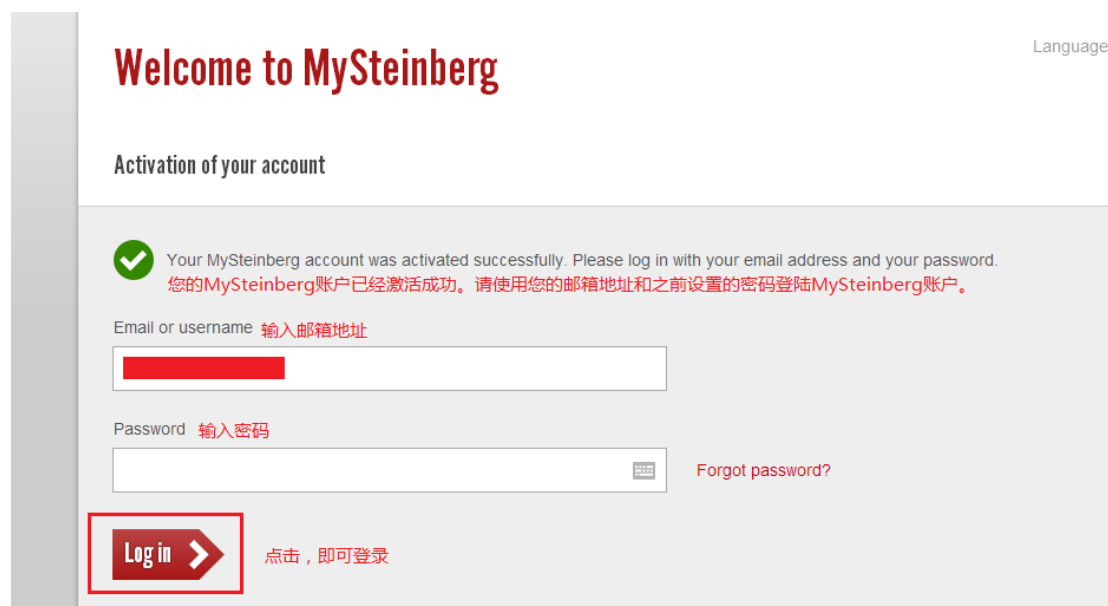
Language

Welcome to MySteinberg

Activation of your account

Your MySteinberg account was activated successfully. Please log in with your email address and your password.
您的MySteinberg账户已经激活成功。请使用您的邮箱地址和之前设置的密码登陆MySteinberg账户。

Email or username 输入邮箱地址

Password 输入密码

Forgot password?

Log in

点击，即可登录